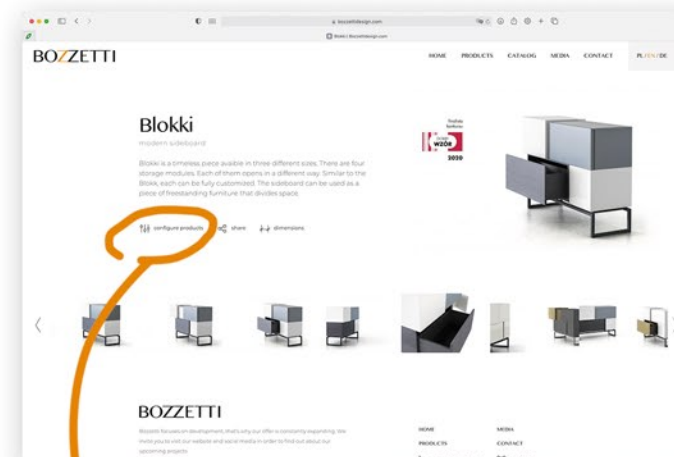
bozzettidesign.com

Blokki | Bozzettidesign.com

BOZZETTI

HOME PRODUCTS CATALOG MEDIA CONTACT PL / EN / DE

Blokki

modern sideboard

Blokki is a timeless piece avaible in three different sizes. There are four storage modules. Each of them opens in a different way. Similar to the Bloxx, each can be fully customized. The sideboard can be used as a piece of freestanding furniture that divides space.

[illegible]
WZÓR
2020

configure products share dimensions

BOZZETTI

Bozzetti focuses on development, that's why our offer is constantly expanding. We invite you to visit our website and social media in order to find out about our upcoming projects.

HOME MEDIA
PRODUCTS CONTACT